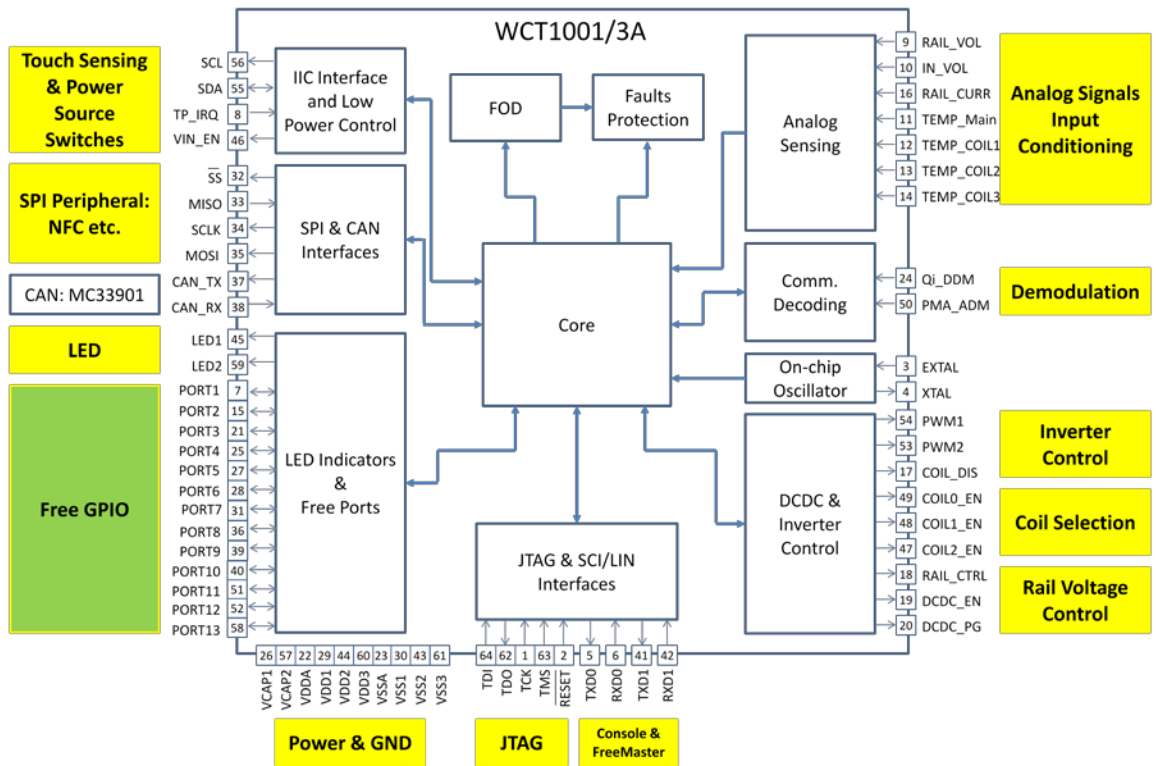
WCT1001/3A

Touch Sensing & Power Source Switches

SCL 56
SDA 55
TP_IRQ 8
VIN_EN 46

IIC Interface and Low Power Control

SPI Peripheral: NFC etc.

$\overline{SS}$ 32
MISO 33
SCLK 34
MOSI 35
CAN_TX 37
CAN_RX 38

CAN: MC33901

SPI & CAN Interfaces

LED

LED1 45
LED2 59

Free GPIO

PORT1 7
PORT2 15
PORT3 21
PORT4 25
PORT5 27
PORT6 28
PORT7 31
PORT8 36
PORT9 39
PORT10 40
PORT11 51
PORT12 52
PORT13 58

LED Indicators & Free Ports

FOD

Faults Protection

Core

JTAG & SCI/LIN Interfaces

Analog Sensing

9 RAIL_VOL
10 IN_VOL
16 RAIL_CURR
11 TEMP_Main
12 TEMP_COIL1
13 TEMP_COIL2
14 TEMP_COIL3

Analog Signals Input Conditioning

Comm. Decoding

24 Qi_DDM
50 PMA_ADM

Demodulation

On-chip Oscillator

3 EXTAL
4 XTAL

DCDC & Inverter Control

54 PWM1
53 PWM2
17 COIL_DIS
49 COIL0_EN
48 COIL1_EN
47 COIL2_EN
18 RAIL_CTRL
19 DCDC_EN
20 DCDC_PG

Inverter Control

Coil Selection

Rail Voltage Control

26 VCAP1
57 VCAP2
22 VDDA
29 VDD1
44 VDD2
60 VDD3
23 VSSA
30 VSS1
43 VSS2
61 VSS3

64 TDI
62 TDO
1 TCK
63 TMS
2 $\overline{RESET}$

5 TXD0
6 RXD0
41 TXD1
42 RXD1

Power & GND

JTAG

Console & FreeMaster